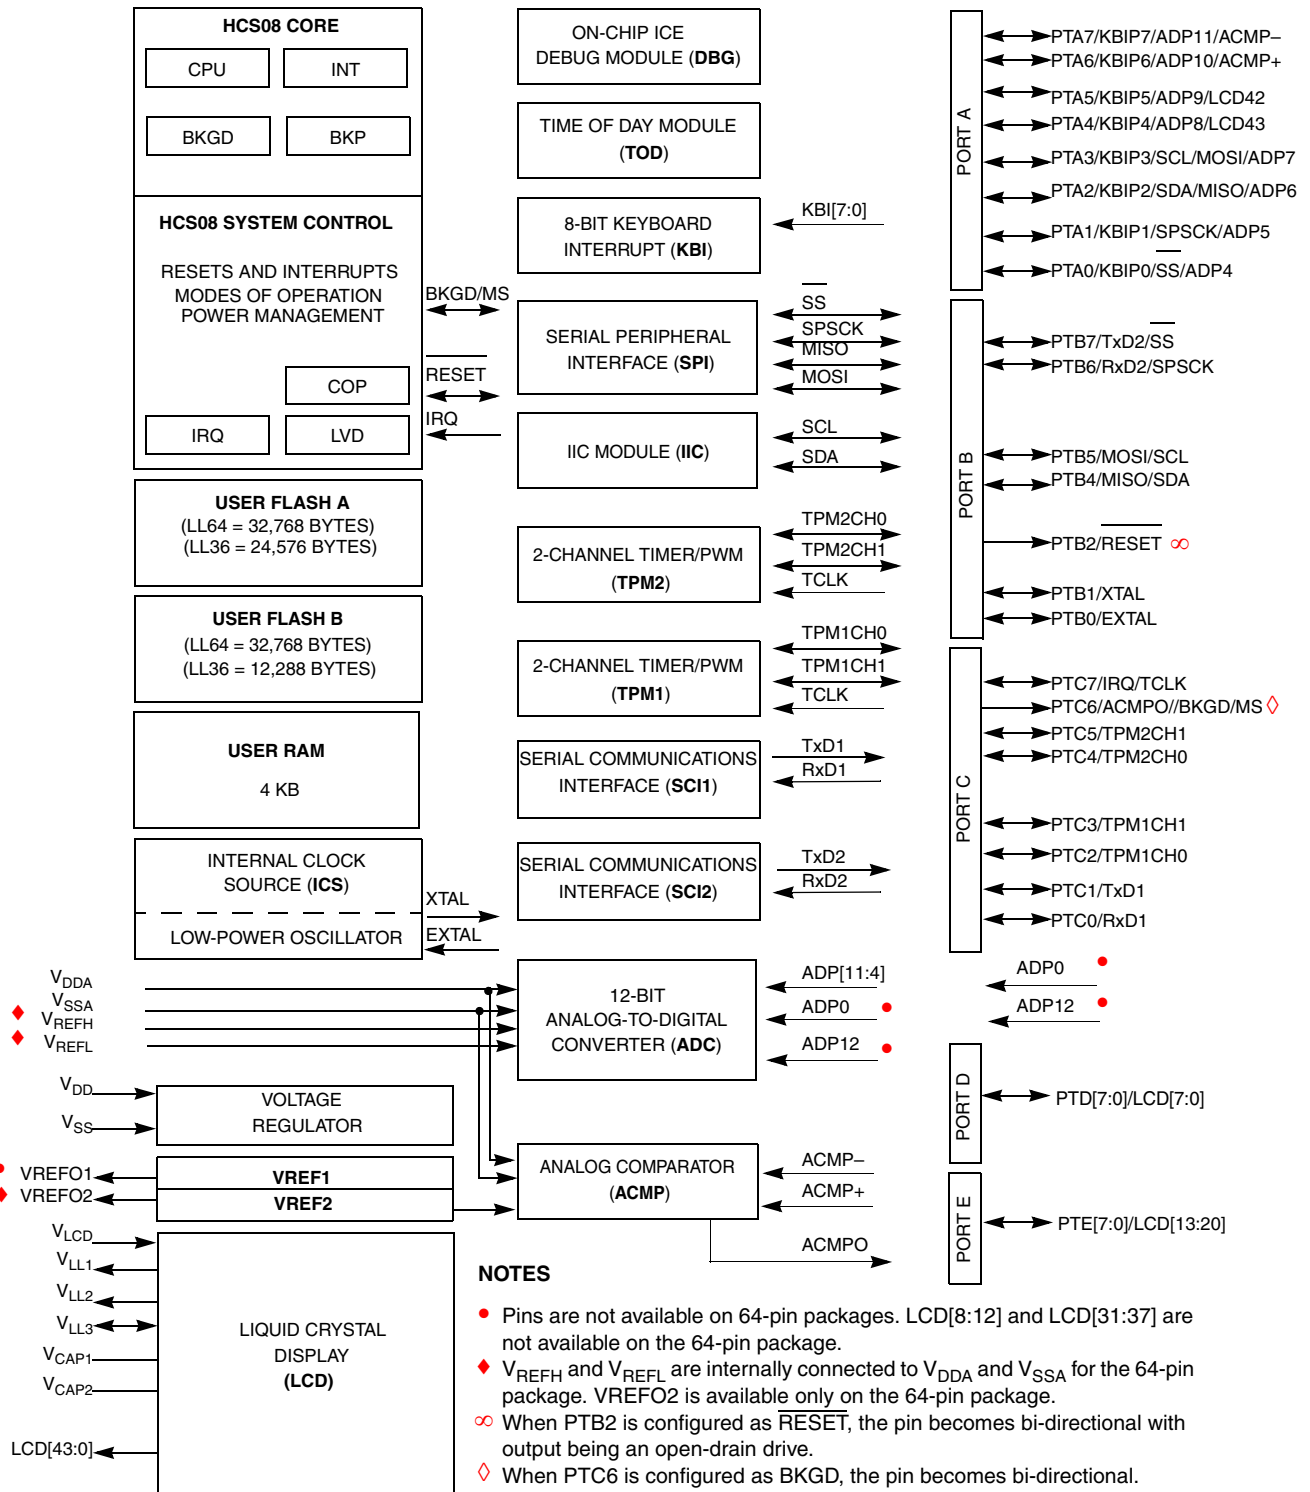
HCS08 CORE
CPU
INT
BKGD
BKP

HCS08 SYSTEM CONTROL
RESETS AND INTERRUPTS
MODES OF OPERATION
POWER MANAGEMENT
COP
IRQ
LVD

BKGD/MS
$\overline{RESET}$
IRQ

USER FLASH A
(LL64 = 32,768 BYTES)
(LL36 = 24,576 BYTES)

USER FLASH B
(LL64 = 32,768 BYTES)
(LL36 = 12,288 BYTES)

USER RAM
4 KB

INTERNAL CLOCK SOURCE (ICS)
LOW-POWER OSCILLATOR
XTAL
EXTAL

ON-CHIP ICE DEBUG MODULE (DBG)

TIME OF DAY MODULE (TOD)

8-BIT KEYBOARD INTERRUPT (KBI)
KBI[7:0]

SERIAL PERIPHERAL INTERFACE (SPI)
$\overline{SS}$
SPSCK
MISO
MOSI

IIC MODULE (IIC)
SCL
SDA

2-CHANNEL TIMER/PWM (TPM2)
TPM2CH0
TPM2CH1
TCLK

2-CHANNEL TIMER/PWM (TPM1)
TPM1CH0
TPM1CH1
TCLK

SERIAL COMMUNICATIONS INTERFACE (SCI1)
TxD1
RxD1

SERIAL COMMUNICATIONS INTERFACE (SCI2)
TxD2
RxD2

PORT A
PTA7/KBIP7/ADP11/ACMP–
PTA6/KBIP6/ADP10/ACMP+
PTA5/KBIP5/ADP9/LCD42
PTA4/KBIP4/ADP8/LCD43
PTA3/KBIP3/SCL/MOSI/ADP7
PTA2/KBIP2/SDA/MISO/ADP6
PTA1/KBIP1/SPSCK/ADP5
PTA0/KBIP0/$\overline{SS}$/ADP4

PORT B
PTB7/TxD2/$\overline{SS}$
PTB6/RxD2/SPSCK
PTB5/MOSI/SCL
PTB4/MISO/SDA
PTB2/$\overline{RESET}$ ∞
PTB1/XTAL
PTB0/EXTAL

PORT C
PTC7/IRQ/TCLK
PTC6/ACMPO//BKGD/MS ◊
PTC5/TPM2CH1
PTC4/TPM2CH0
PTC3/TPM1CH1
PTC2/TPM1CH0
PTC1/TxD1
PTC0/RxD1

ADP0 •
ADP12 •

$V_{DDA}$
$V_{SSA}$
♦ $V_{REFH}$
♦ $V_{REFL}$

12-BIT ANALOG-TO-DIGITAL CONVERTER (ADC)
ADP[11:4]
ADP0 •
ADP12 •

PORT D
PTD[7:0]/LCD[7:0]

$V_{DD}$
$V_{SS}$
VOLTAGE REGULATOR

• VREFO1
♦ VREFO2
VREF1
VREF2

ANALOG COMPARATOR (ACMP)
ACMP–
ACMP+
ACMPO

PORT E
PTE[7:0]/LCD[13:20]

$V_{LCD}$
$V_{LL1}$
$V_{LL2}$
$V_{LL3}$
$V_{CAP1}$
$V_{CAP2}$
LCD[43:0]
LIQUID CRYSTAL DISPLAY (LCD)

NOTES
• Pins are not available on 64-pin packages. LCD[8:12] and LCD[31:37] are not available on the 64-pin package.
♦ $V_{REFH}$ and $V_{REFL}$ are internally connected to $V_{DDA}$ and $V_{SSA}$ for the 64-pin package. VREFO2 is available only on the 64-pin package.
∞ When PTB2 is configured as $\overline{RESET}$, the pin becomes bi-directional with output being an open-drain drive.
◊ When PTC6 is configured as BKGD, the pin becomes bi-directional.